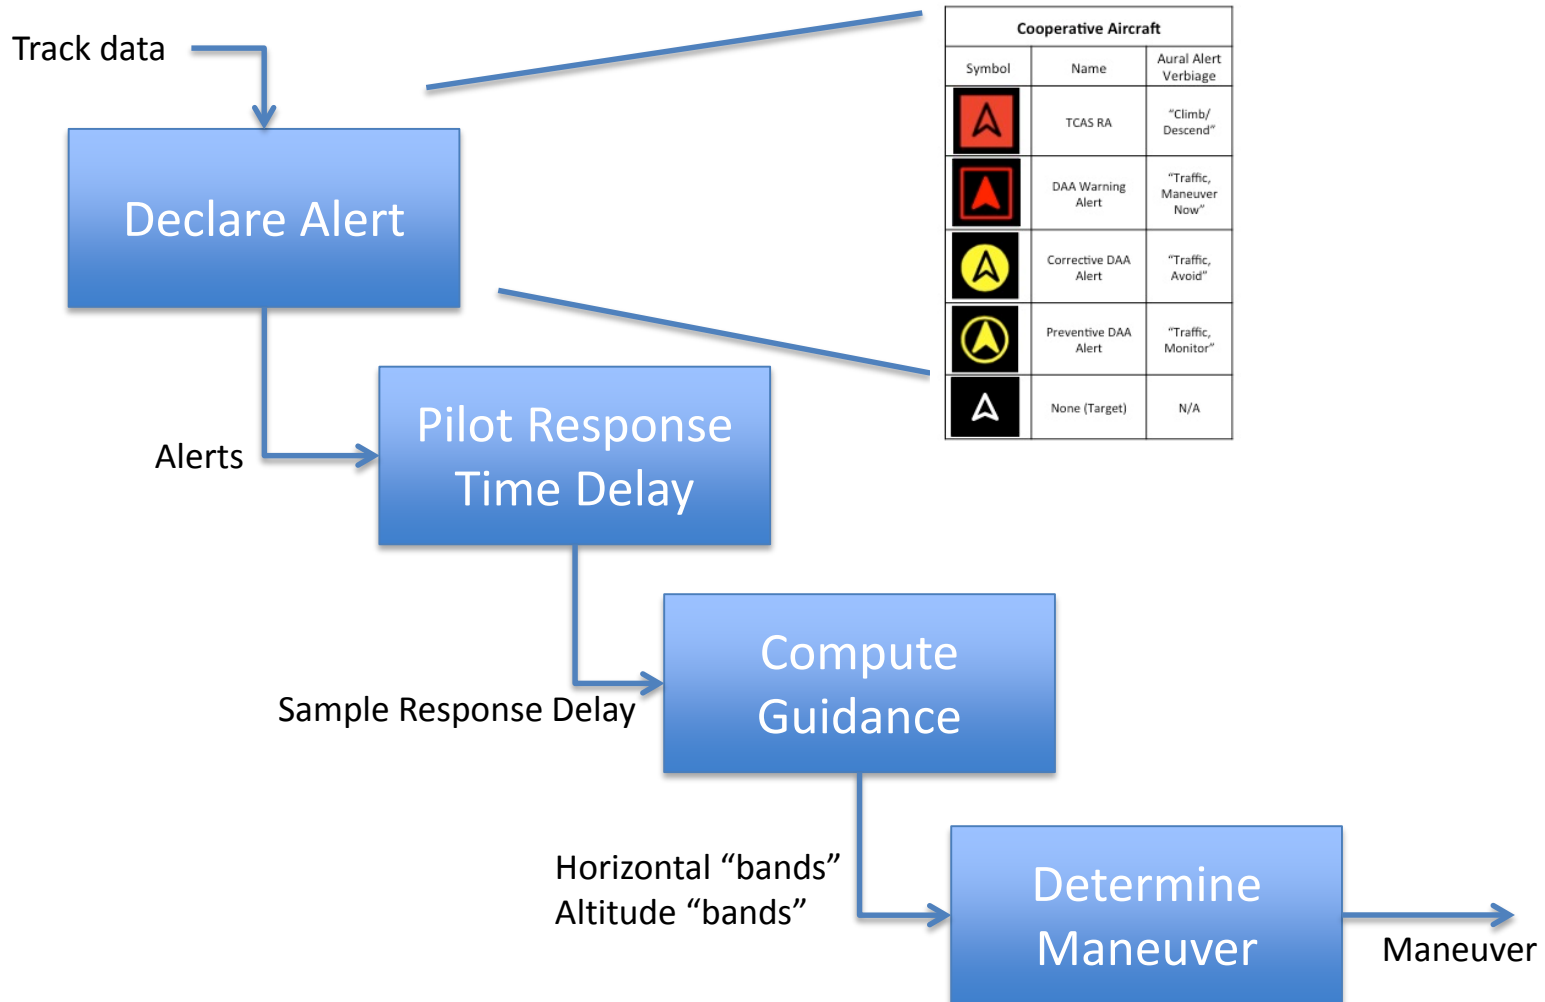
Track data

Declare Alert

Cooperative Aircraft

| Symbol | Name | Aural Alert Verbiage |
|---|---|---|
| | TCAS RA | "Climb/ Descend" |
| | DAA Warning Alert | "Traffic, Maneuver Now" |
| | Corrective DAA Alert | "Traffic, Avoid" |
| | Preventive DAA Alert | "Traffic, Monitor" |
| | None (Target) | N/A |

Alerts

Pilot Response Time Delay

Sample Response Delay

Compute Guidance

Horizontal "bands"
Altitude "bands"

Determine Maneuver

Maneuver